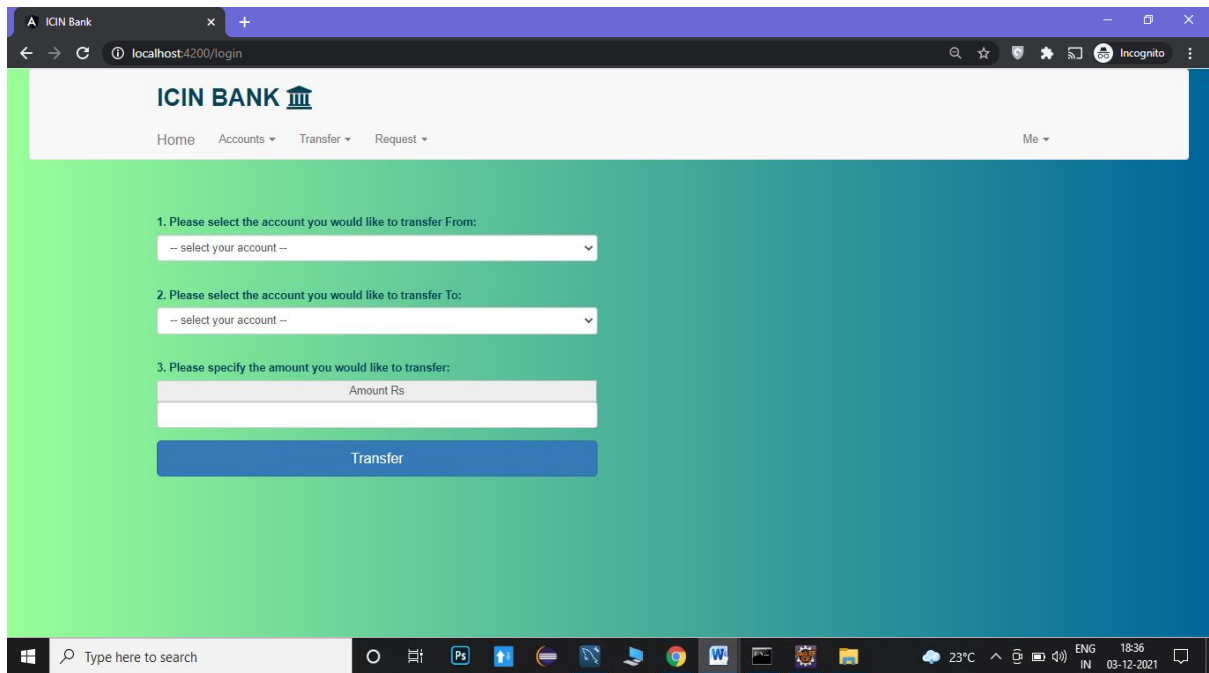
ICIN Bank
localhost:4200/login
Incognito

ICIN BANK

Home Accounts Transfer Request Me

1. Please select the account you would like to transfer From:
-- select your account --

2. Please select the account you would like to transfer To:
-- select your account --

3. Please specify the amount you would like to transfer:
Amount Rs

Transfer

Type here to search
23°C ENG IN 18:36 03-12-2021